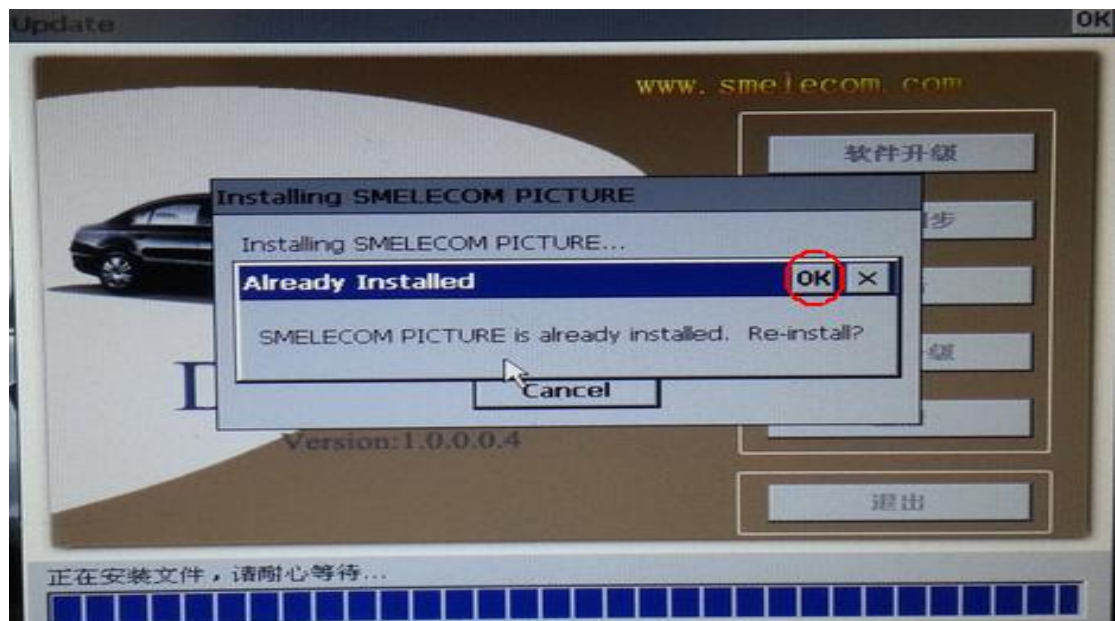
Update

OK

www.smelecom.com

软件升级

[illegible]步

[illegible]级

Installing SMELECOM PICTURE

Installing SMELECOM PICTURE...

Already Installed

OK ×

SMELECOM PICTURE is already installed. Re-install?

Cancel

D

Version:1.0.0.0.4

退出

正在安装文件，请耐心等待...